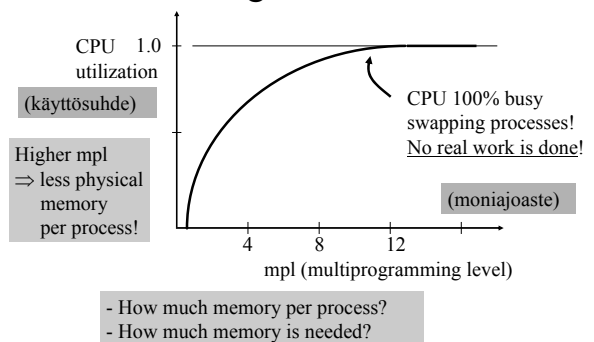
CPU utilization 1.0

(käyttösuhde)

CPU 100% busy swapping processes! No real work is done!

Higher mpl $\Rightarrow$ less physical memory per process!

(moniajoaste)

4 8 12

mpl (multiprogramming level)

- How much memory per process?
- How much memory is needed?